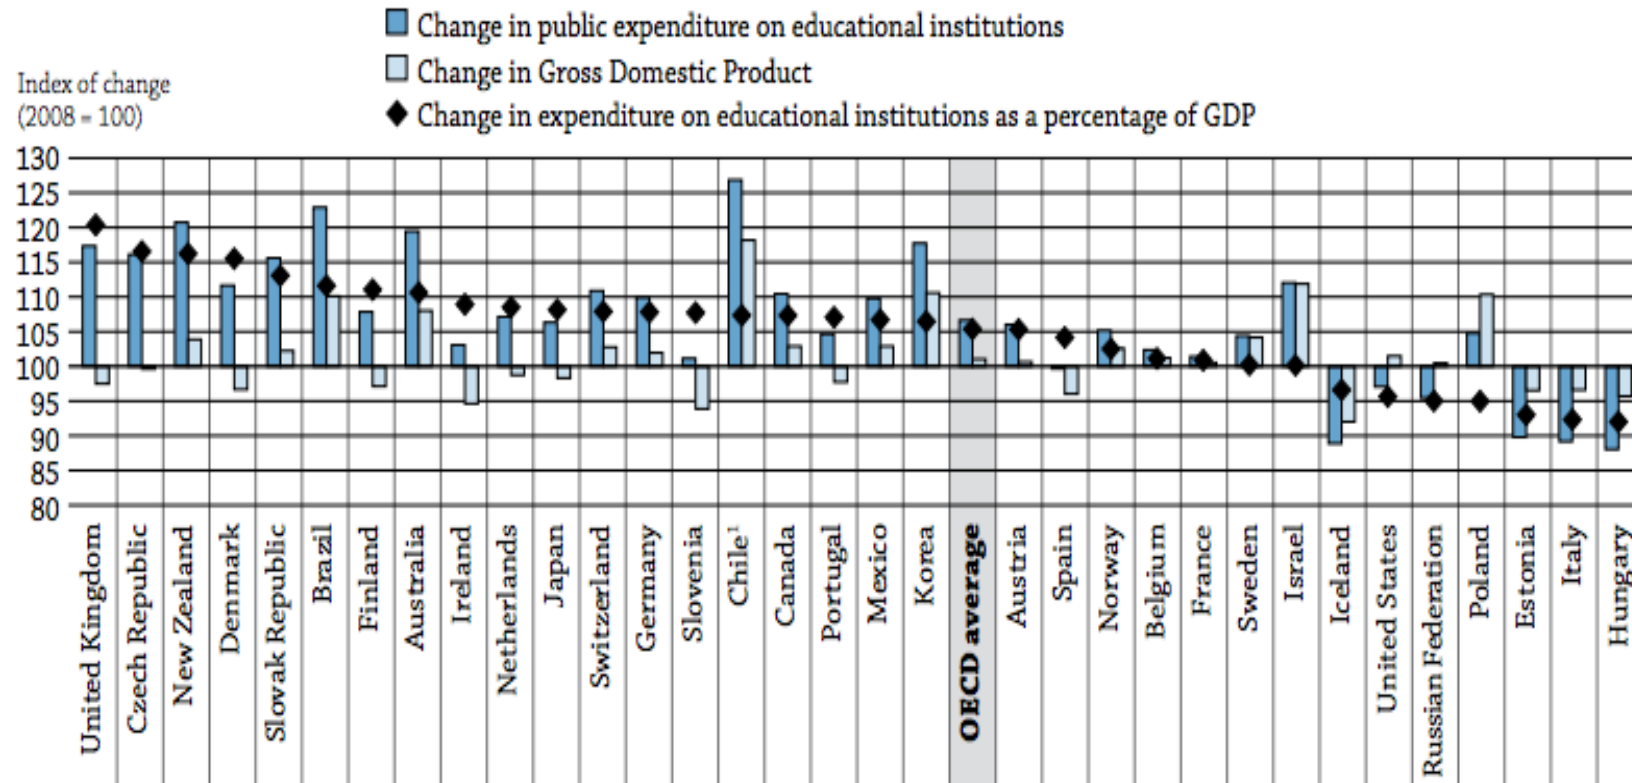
Change in public expenditure on educational institutions
Change in Gross Domestic Product
Change in expenditure on educational institutions as a percentage of GDP

Index of change (2008 = 100)

130
125
120
115
110
105
100
95
90
85
80

United Kingdom
Czech Republic
New Zealand
Denmark
Slovak Republic
Brazil
Finland
Australia
Ireland
Netherlands
Japan
Switzerland
Germany
Slovenia
Chile$^1$
Canada
Portugal
Mexico
Korea
OECD average
Austria
Spain
Norway
Belgium
France
Sweden
Israel
Iceland
United States
Russian Federation
Poland
Estonia
Italy
Hungary